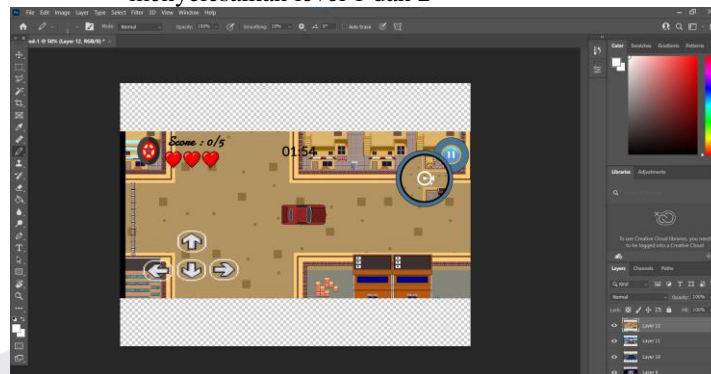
File Edit Image Layer Type Select Filter 3D View Window Help

Mode: Normal Opacity: 100% Smoothing: 10%

ed.1 @ 50% (Layer 12, RGB/8) *

Score : 0/5

01:54

Color Swatches Gradients Patterns

Libraries Adjustments

To use Creative Cloud Libraries, you need to be logged into a Creative Cloud.

Layers Channels Paths

Normal Opacity: 100%

Lock: Fill: 100%

Layer 12

Layer 11

Layer 10

Layer 9